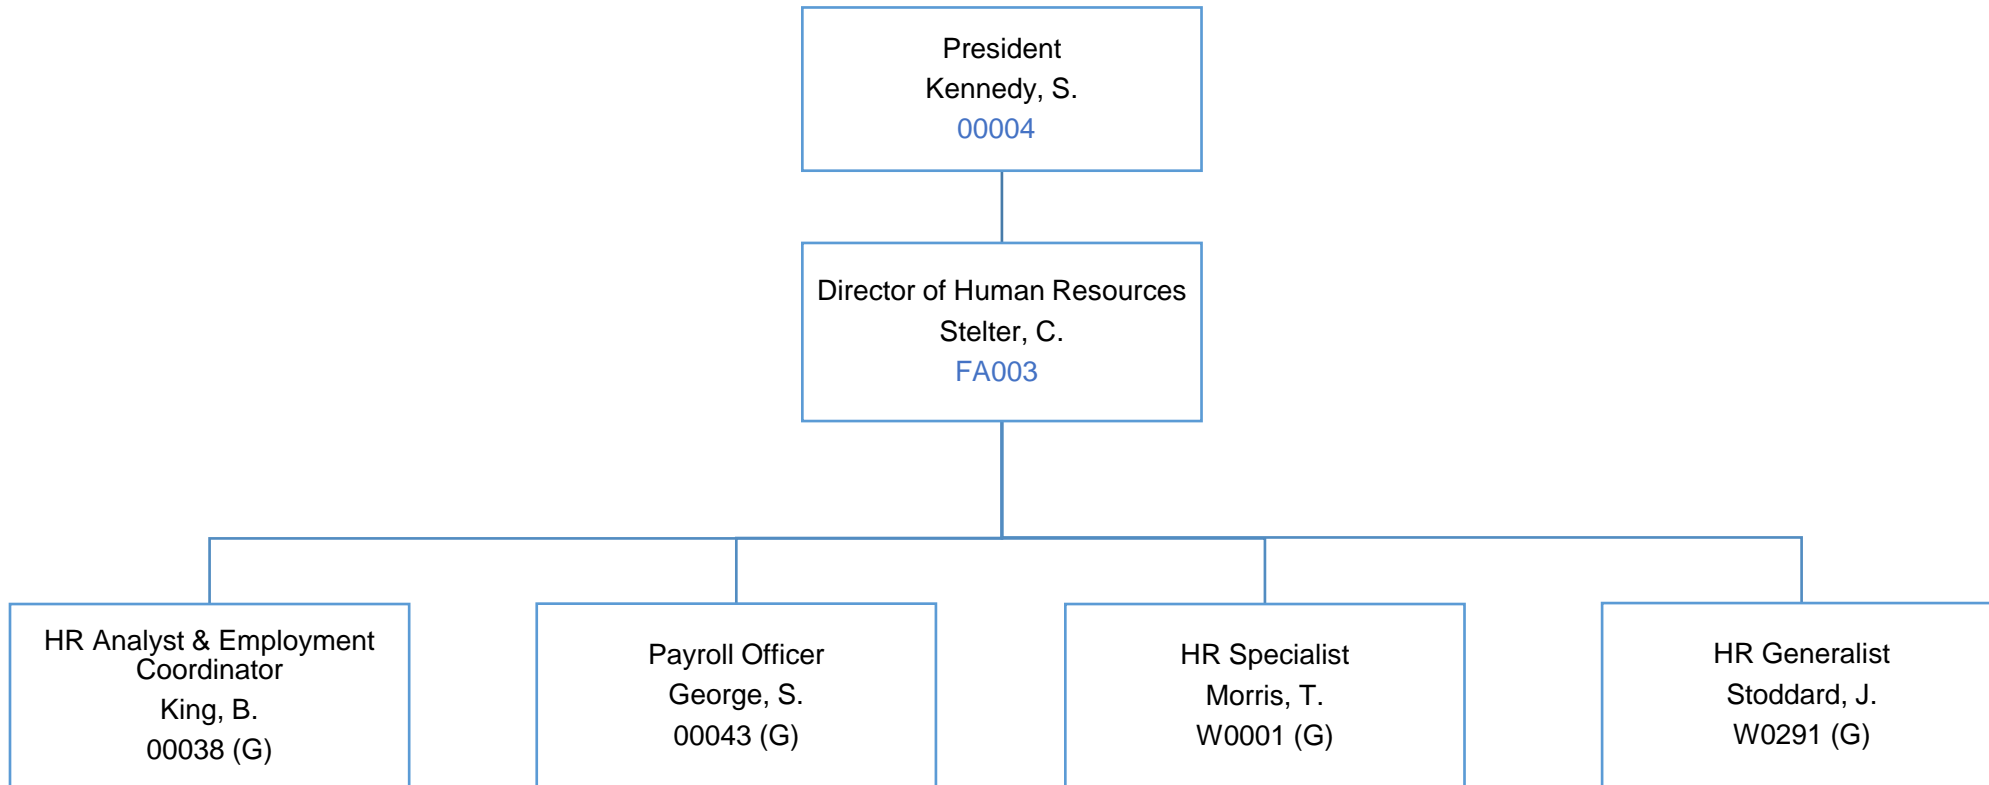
President
Kennedy, S.
00004

Director of Human Resources
Stelter, C.
FA003

HR Analyst & Employment Coordinator
King, B.
00038 (G)

Payroll Officer
George, S.
00043 (G)

HR Specialist
Morris, T.
W0001 (G)

HR Generalist
Stoddard, J.
W0291 (G)